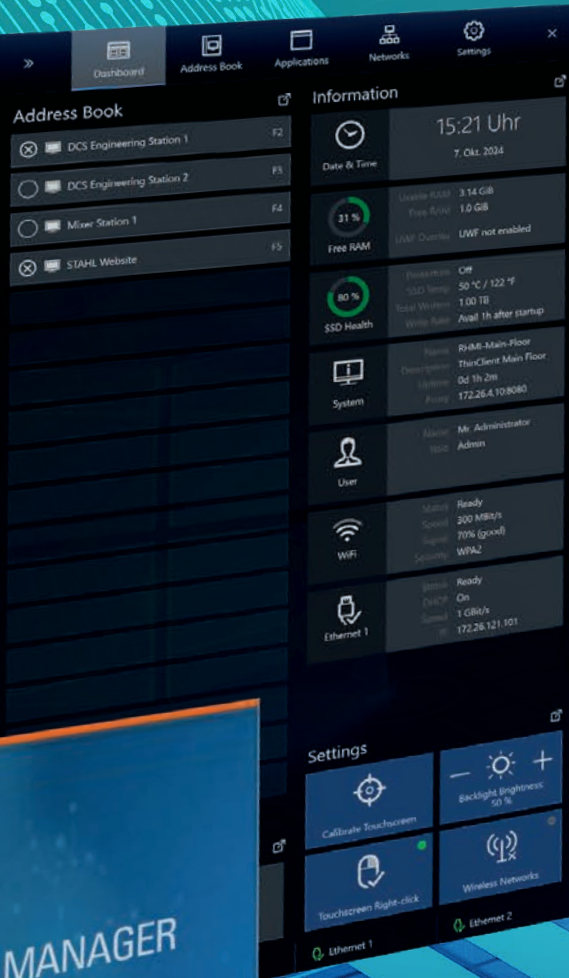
»
Dashboard
Address Book
Applications
Networks
Settings
×

Address Book
DCS Engineering Station 1 F2
DCS Engineering Station 2 F3
Mixer Station 1 F4
STAHL Website F5

Information
Date & Time
15:21 Uhr
7. Okt. 2024

31 %
Free RAM
Usable RAM 3.14 GiB
Free RAM 1.0 GiB
UWF Overlay UWF not enabled

80 %
SSD Health
Protection Off
SSD Temp 50 °C / 122 °F
Total Written 1.00 TB
Write Rate Avail 1h after startup

System
Name RHMI-Main-Floor
Description ThinClient Main Floor
Uptime 0d 1h 2m
Proxy 172.26.4.10:8080

User
Name Mr. Administrator
Role Admin

WiFi
Status Ready
Speed 200 MBit/s
Signal 70% (good)
Security WPA2

Ethernet 1
Status Ready
DHCP On
Speed 1 GBit/s
IP 172.26.121.101

Settings
Calibrate Touchscreen
Backlight Brightness 50 %
Touchscreen Right-click
Wireless Networks
Ethernet 1
Ethernet 2

MANAGER